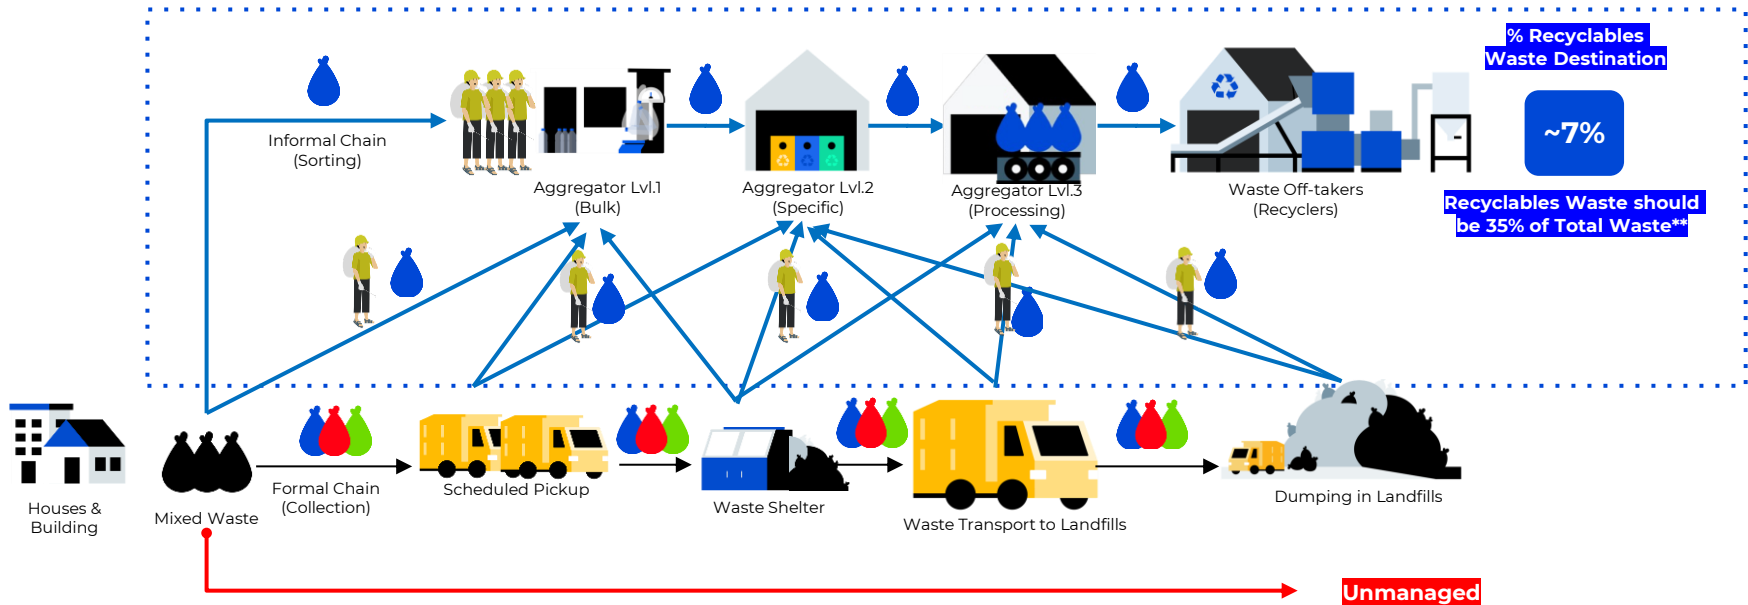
% Recyclables
Waste Destination

~7%

Recyclables Waste should be 35% of Total Waste**

Informal Chain
(Sorting)

Aggregator Lvl.1
(Bulk)

Aggregator Lvl.2
(Specific)

Aggregator Lvl.3
(Processing)

Waste Off-takers
(Recyclers)

Houses &
Building

Mixed Waste

Formal Chain
(Collection)

Scheduled Pickup

Waste Shelter

Waste Transport to Landfills

Dumping in Landfills

Unmanaged